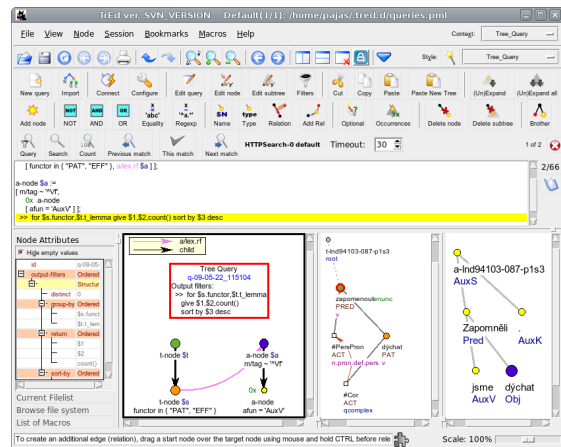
TrEd ver. SVN_VERSION Default(1/1): /home/pajas/.tred.d/queries.pml

File View Node Session Bookmarks Macros Help

Context: Tree_Query

Style: Tree_Query

New query Import Connect Configure Edit query Edit node Edit subtree Filters Cut Copy Paste Paste New Tree (Un)Expand (Un)Expand all

Add node NOT AND OR Equality Regexp Name Type Relation Add Rel Optional Occurrences Delete node Delete subtree Brother

Query Search Count Previous match This match Next match HTTPSearch-0 default Timeout: 30

1 of 2

2/66

[ functor in { "PAT", "EFF" }, a/lex.rf $a ] ];

a-node $a :=
[ m/tag ~ '^Vf',
0x a-node
[ afun = 'AuxV' ] ];
>> for $s.functor,$t.t_lemma give $1,$2,count() sort by $3 desc

Node Attributes

Hide empty values

| id | q-09-05 |
|---|---|
| output-filters | Ordered |
| | Structur |
| distinct | 0 |
| group-by | Ordered |
| | $s.funct |
| | $t.t_lem |
| return | Ordered |
| | $1 |
| | $2 |
| | count() |
| sort-by | Ordered |

Current Filelist
Browse file system
List of Macros

a/lex.rf
child

Tree Query
q-09-05-22_115104
Output filters:
>> for $s.functor,$t.t_lemma
give $1,$2,count()
sort by $3 desc

t-node $t

a-node $a
m/tag ~ '^Vf'

0x

t-node $s
functor in { "PAT", "EFF" }

a-node
afun = 'AuxV'

t-lnd94103-087-p1s3
root

zapomenout_enunc
PRED
v

#PersPron
ACT
n.pron.def.pers

dýchat
PAT
v

#Cor
ACT
qcomplex

a-lnd94103-087-p1s3
AuxS

Zapomněli
Pred

.
AuxK

jsme
AuxV

dýchat
Obj

To create an additional edge (relation), drag a start node over the target node using mouse and hold CTRL before rele

Scale: 100%